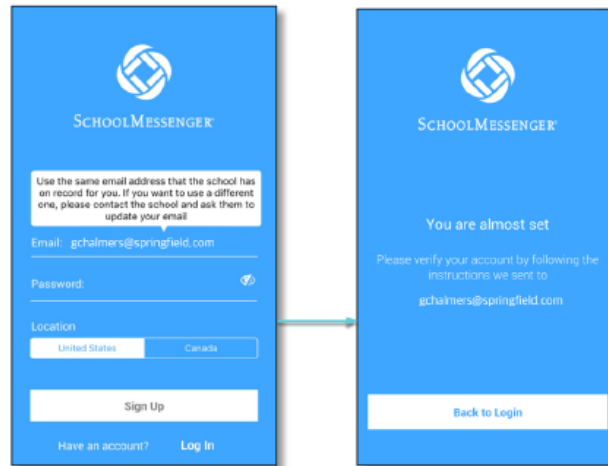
SCHOOLMESSENGER

Use the same email address that the school has on record for you. If you want to use a different one, please contact the school and ask them to update your email

Email: gchalmers@springfield.com

Password:

Location

United States

Canada

Sign Up

Have an account? Log In

SCHOOLMESSENGER

You are almost set

Please verify your account by following the instructions we sent to

gchalmers@springfield.com

Back to Login